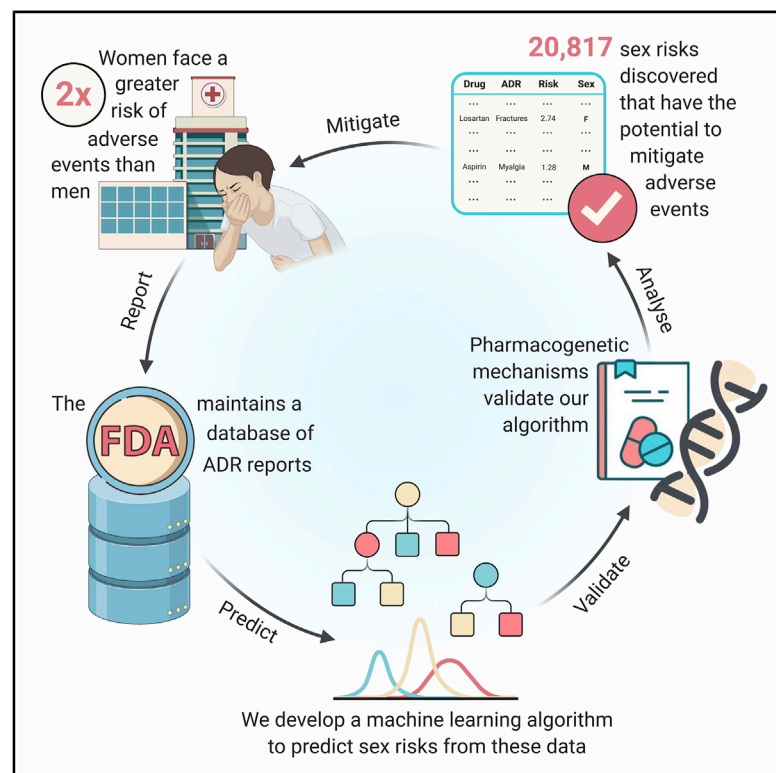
2x

Women face a greater risk of adverse events than men

Mitigate

| Drug | ADR | Risk | Sex |
|---|---|---|---|
| ... | ... | ... | ... |
| Losartan | Fractures | 2.74 | F |
| ... | ... | ... | ... |
| ... | ... | ... | ... |
| Aspirin | Myalgia | 1.28 | M |
| ... | ... | ... | ... |
| ... | ... | ... | ... |

20,817 sex risks discovered that have the potential to mitigate adverse events

Report

Analyse

The FDA maintains a database of ADR reports

Pharmacogenetic mechanisms validate our algorithm

Predict

Validate

We develop a machine learning algorithm to predict sex risks from these data